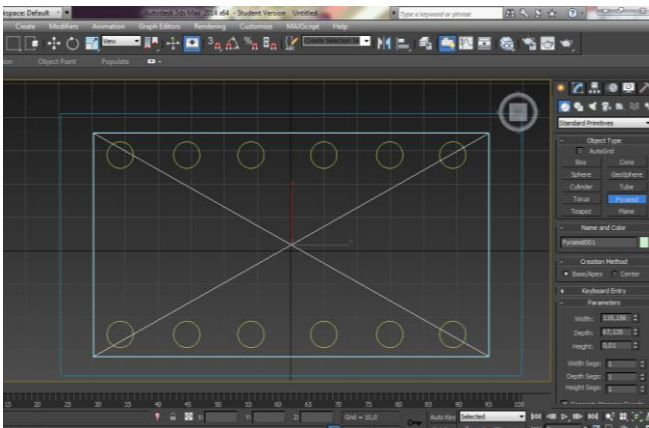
kspace: Default
Autodesk 3ds Max 2014 x64 - Student Version Untitled
Type a keyword or phrase
Create Modifiers Animation Graph Editors Rendering Customize MAXScript Help
View
Create Selection Se
Object Paint Populate
Standard Primitives
Object Type
AutoGrid
Box
Cone
Sphere
GeoSphere
Cylinder
Tube
Torus
Pyramid
Teapot
Plane
Name and Color
Pyramid001
Creation Method
Base/Apex
Center
Keyboard Entry
Parameters
Width: 135,156
Depth: 67,155
Height: 0,01
Width Segs:
Depth Segs:
Height Segs:
15 20 25 30 35 40 45 50 55 60 65 70 75 80 85 90 95 100
X:
Y:
Z:
Grid = 10,0
Auto Key
Selected